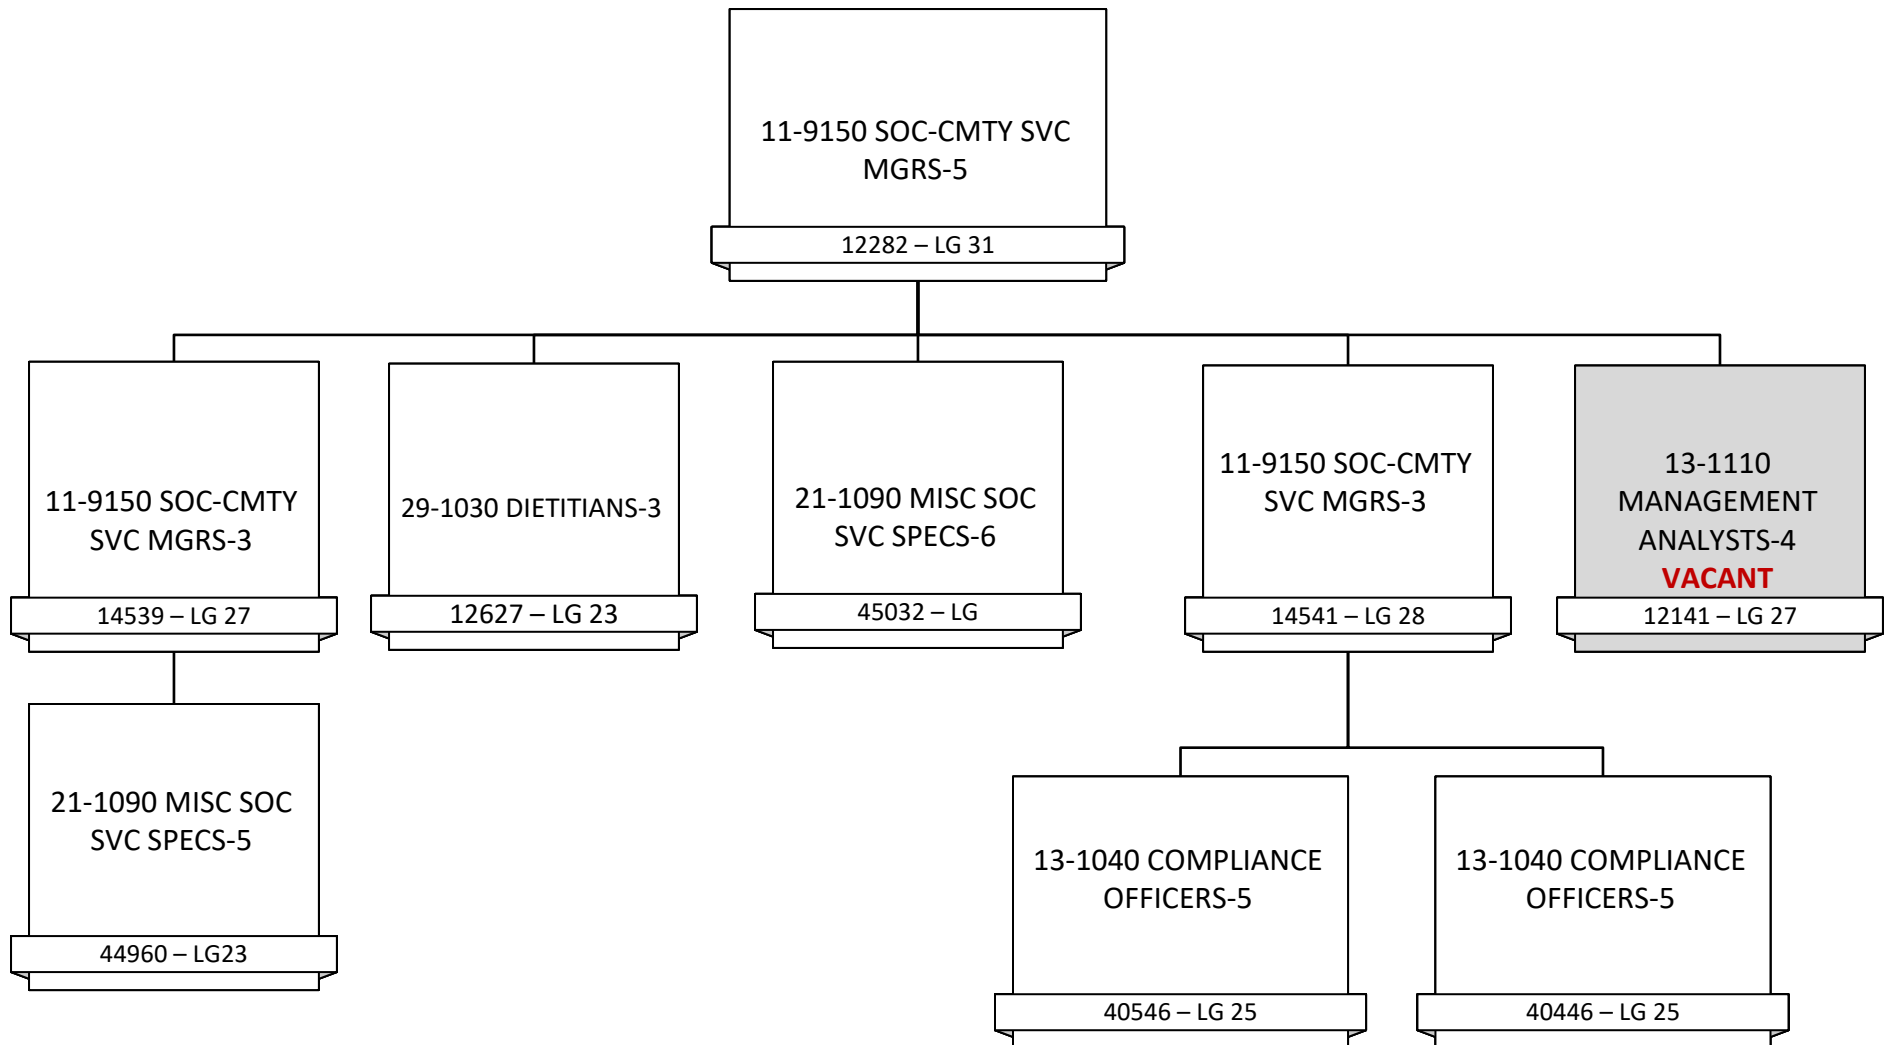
11-9150 SOC-CMTY SVC MGRS-5
12282 – LG 31

11-9150 SOC-CMTY SVC MGRS-3
14539 – LG 27

29-1030 DIETITIANS-3
12627 – LG 23

21-1090 MISC SOC SVC SPECS-6
45032 – LG

11-9150 SOC-CMTY SVC MGRS-3
14541 – LG 28

13-1110 MANAGEMENT ANALYSTS-4
VACANT
12141 – LG 27

21-1090 MISC SOC SVC SPECS-5
44960 – LG23

13-1040 COMPLIANCE OFFICERS-5
40546 – LG 25

13-1040 COMPLIANCE OFFICERS-5
40446 – LG 25